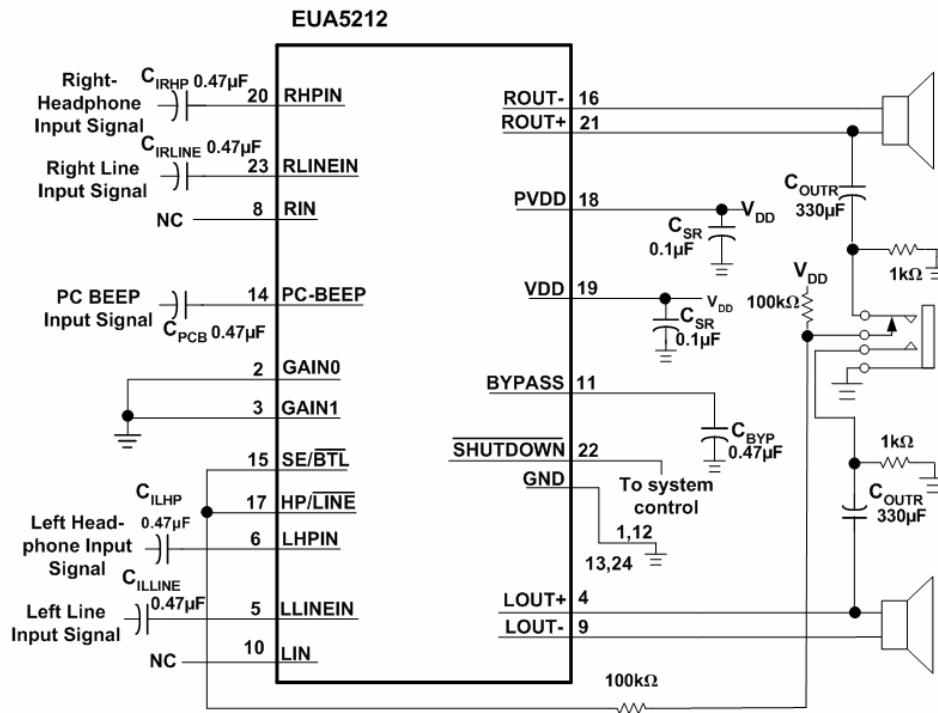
EUA5212

Right-Headphone Input Signal
$C_{IRHP}$ 0.47μF
20 RHPIN

Right Line Input Signal
$C_{IRLINE}$ 0.47μF
23 RLINEIN

NC
8 RIN

PC BEEP Input Signal
$C_{PCB}$ 0.47μF
14 PC-BEEP

2 GAIN0
3 GAIN1

15 SE/$\overline{BTL}$

$C_{ILHP}$
17 HP/$\overline{LINE}$

Left Headphone Input Signal
0.47μF
6 LHPIN

$C_{ILLINE}$
Left Line Input Signal
0.47μF
5 LLINEIN

NC
10 LIN

ROUT- 16
ROUT+ 21

PVDD 18
$V_{DD}$
$C_{SR}$ 0.1μF

VDD 19
$V_{DD}$
$C_{SR}$ 0.1μF

BYPASS 11
$C_{BYP}$ 0.47μF

$\overline{SHUTDOWN}$ 22
To system control

GND
1,12
13,24

LOUT+ 4
LOUT- 9

$C_{OUTR}$ 330μF
1kΩ
$V_{DD}$
100kΩ
1kΩ
$C_{OUTR}$ 330μF

100kΩ